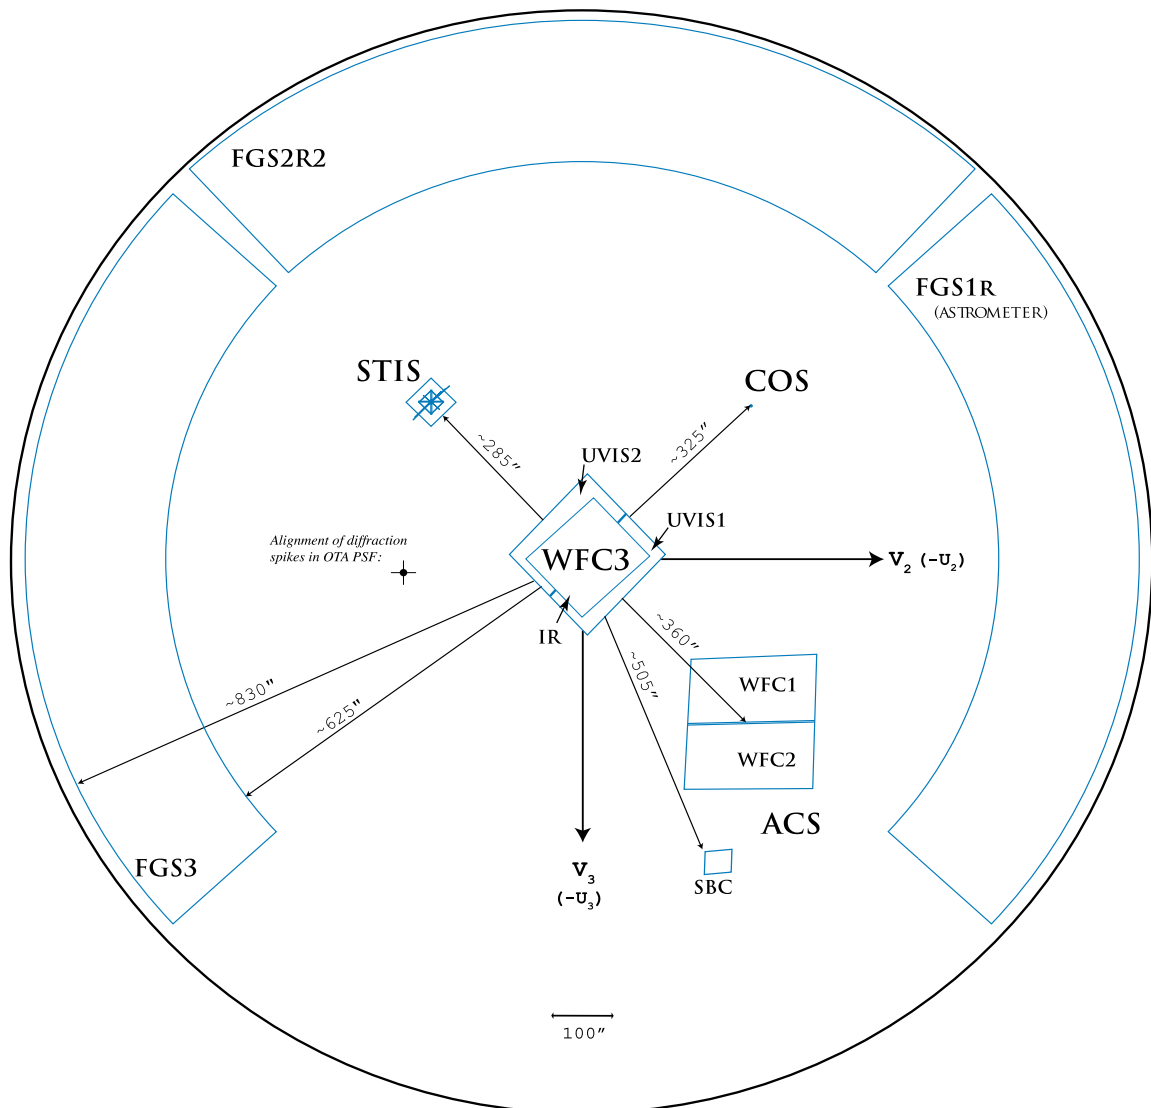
FGS2R2

FGS1R
(ASTROMETER)

STIS

COS

~285″

~325″

UVIS2

UVIS1

Alignment of diffraction spikes in OTA PSF:

WFC3

$V_2$ $(-U_2)$

IR

~360″

~505″

~830″

~625″

WFC1

WFC2

ACS

FGS3

$V_3$
$(-U_3)$

SBC

100″